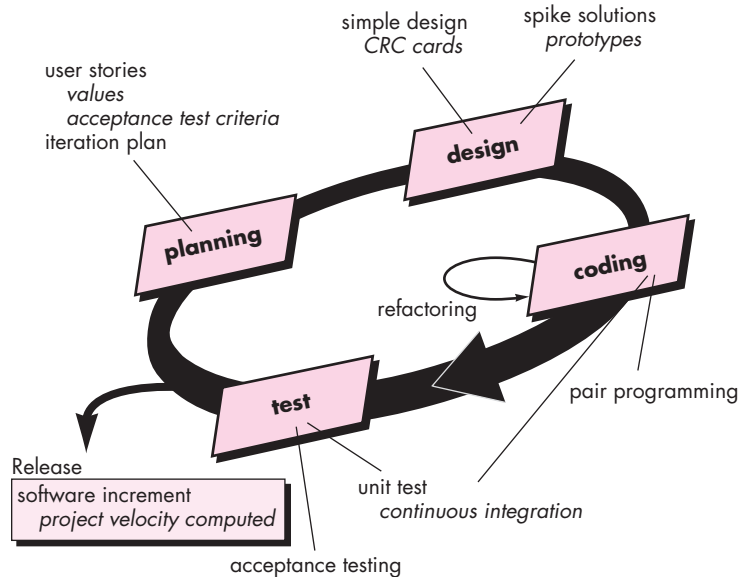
simple design
CRC cards

spike solutions
prototypes

user stories
values
acceptance test criteria
iteration plan

design

planning

coding

refactoring

pair programming

test

Release
software increment
project velocity computed

unit test
continuous integration

acceptance testing